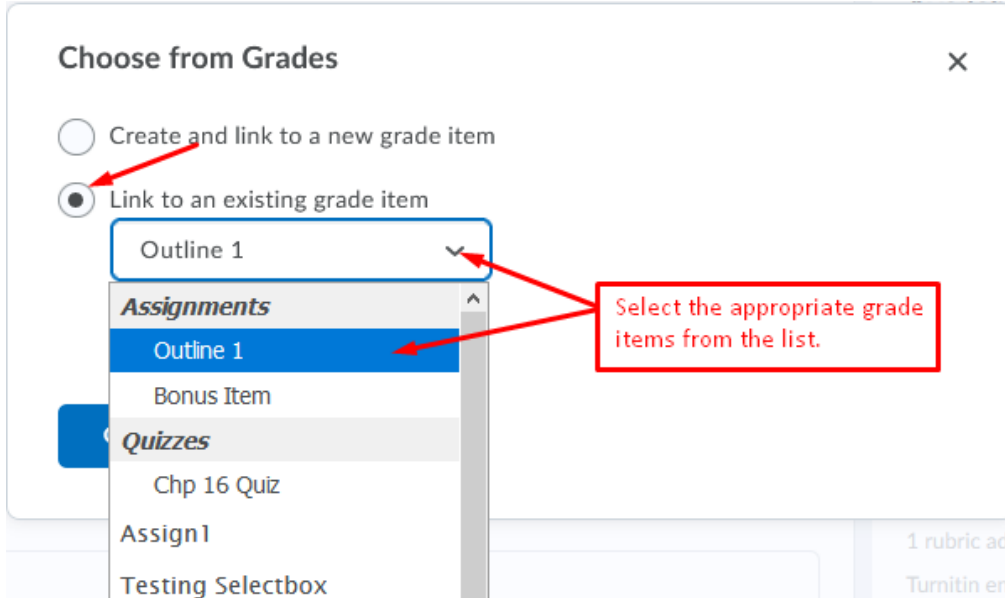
Choose from Grades

×

Create and link to a new grade item

Link to an existing grade item

Outline 1

Assignments

Outline 1

Bonus Item

Quizzes

Chp 16 Quiz

Assign1

Testing Selectbox

Select the appropriate grade items from the list.

1 rubric a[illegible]

Turnitin en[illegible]